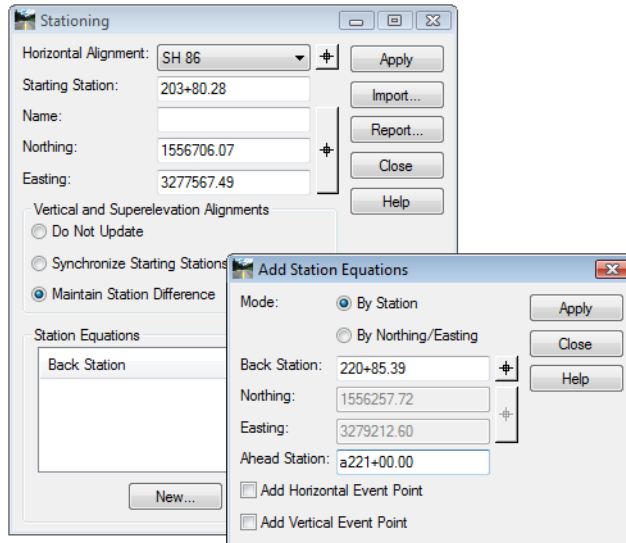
Stationing

Horizontal Alignment: SH 86

Starting Station: 203+80.28

Name:

Northing: 1556706.07

Easting: 3277567.49

Apply

Import...

Report...

Close

Help

Vertical and Superelevation Alignments

Do Not Update

Synchronize Starting Stations

Maintain Station Difference

Station Equations

Back Station

New...

Add Station Equations

Mode:

By Station

By Northing/Easting

Back Station: 220+85.39

Northing: 1556257.72

Easting: 3279212.60

Ahead Station: a221+00.00

Add Horizontal Event Point

Add Vertical Event Point

Apply

Close

Help